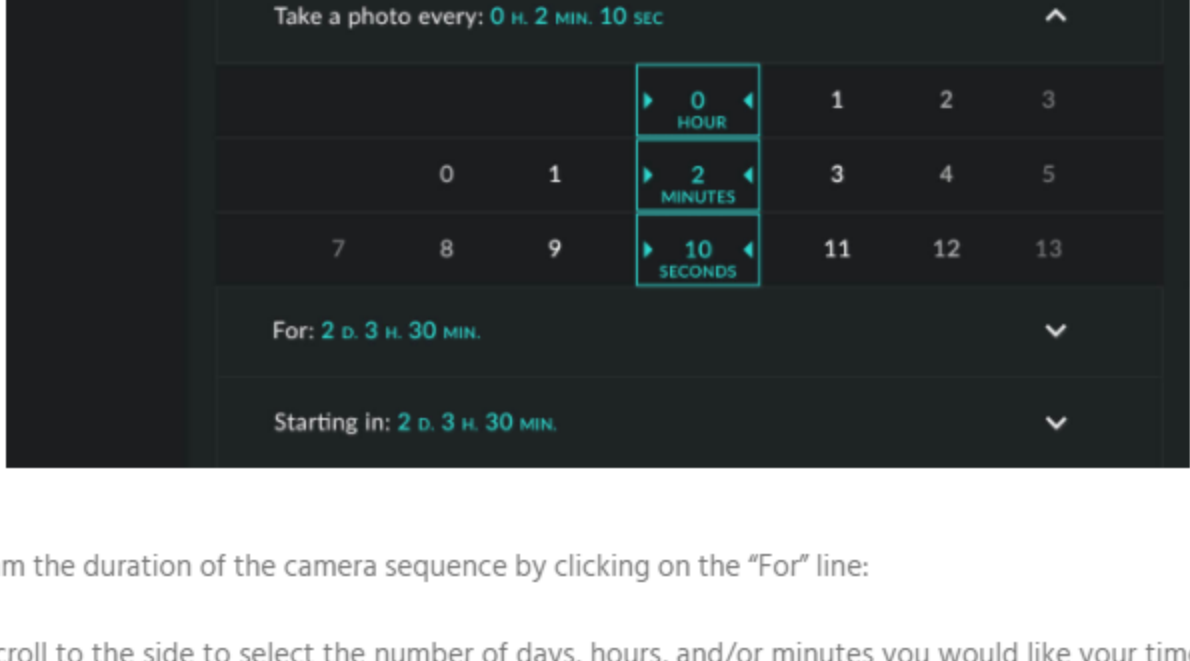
Take a photo every: 0 H. 2 MIN. 10 SEC

| | | | | | | |
|---|---|---|---|---|---|---|
| | | | 0 HOUR | 1 | 2 | 3 |
| | 0 | 1 | 2 MINUTES | 3 | 4 | 5 |
| 7 | 8 | 9 | 10 SECONDS | 11 | 12 | 13 |

For: 2 D. 3 H. 30 MIN.

Starting in: 2 D. 3 H. 30 MIN.

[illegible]m the duration of the camera sequence by clicking on the "For" line:

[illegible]croll to the side to select the number of days, hours, and/or minutes you would like your tim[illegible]